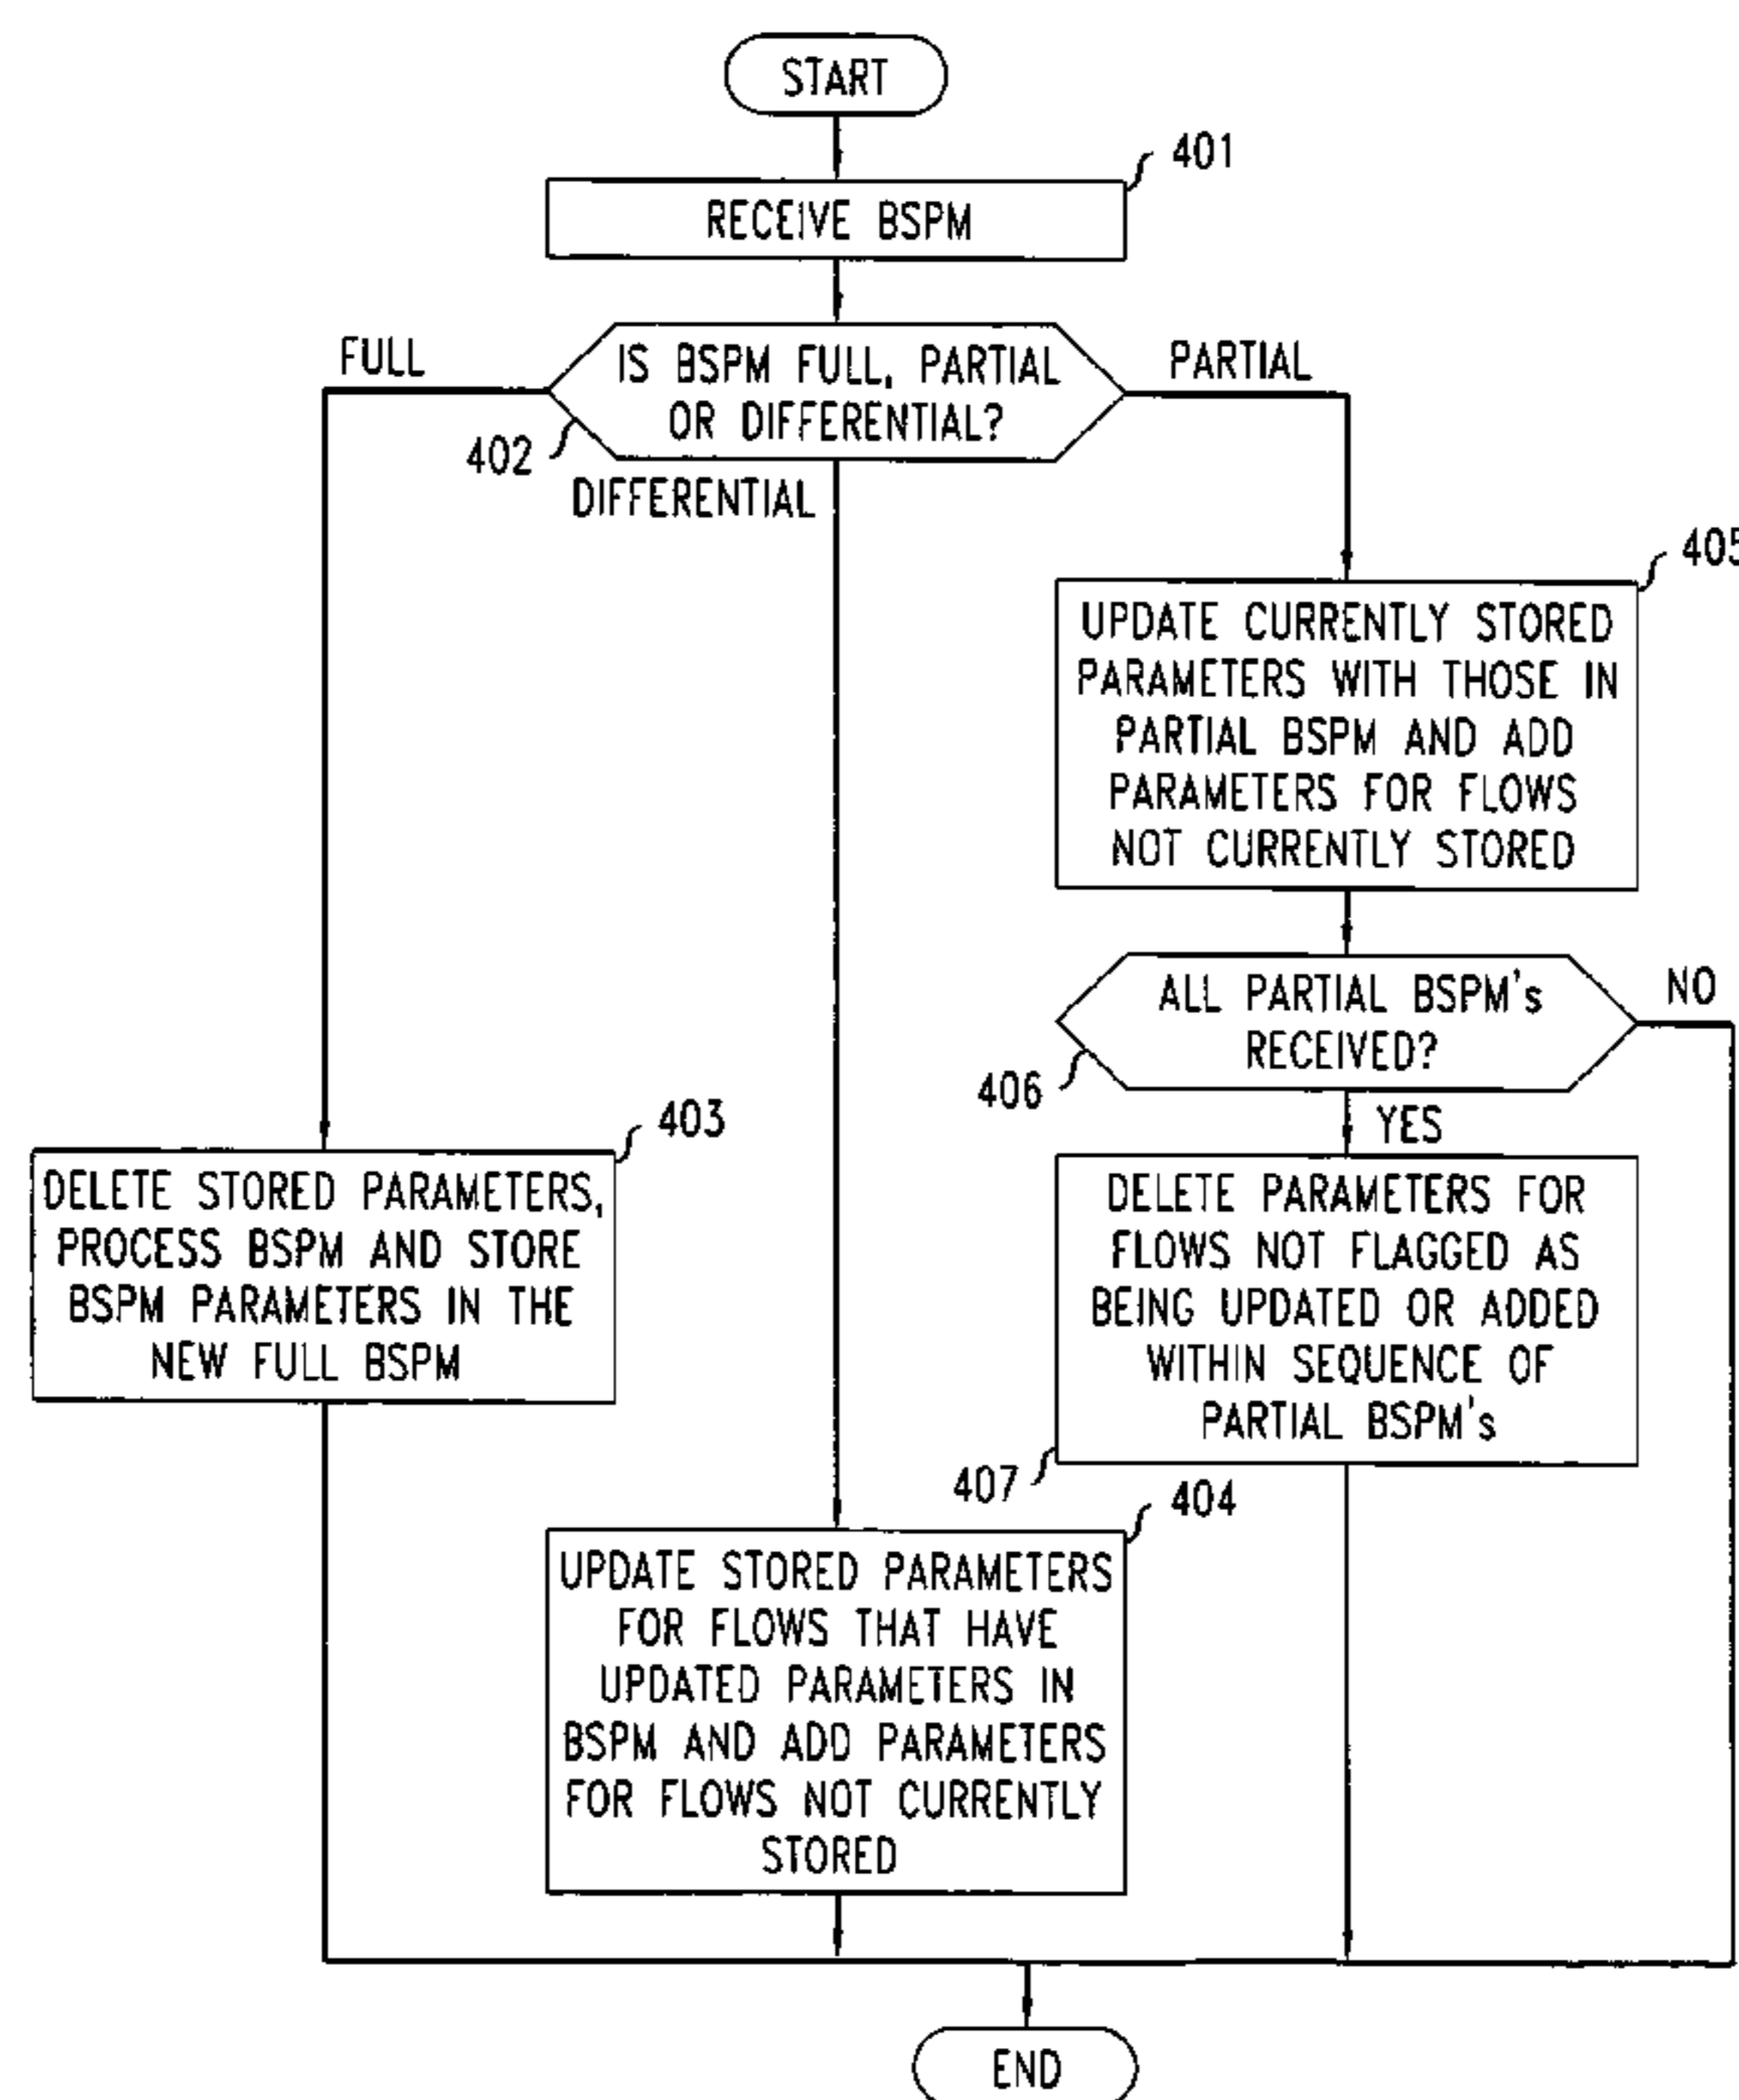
START

401

RECEIVE BSPM

FULL

IS BSPM FULL, PARTIAL OR DIFFERENTIAL?

PARTIAL

402

DIFFERENTIAL

405

UPDATE CURRENTLY STORED PARAMETERS WITH THOSE IN PARTIAL BSPM AND ADD PARAMETERS FOR FLOWS NOT CURRENTLY STORED

ALL PARTIAL BSPM's RECEIVED?

NO

406

YES

403

DELETE STORED PARAMETERS, PROCESS BSPM AND STORE BSPM PARAMETERS IN THE NEW FULL BSPM

DELETE PARAMETERS FOR FLOWS NOT FLAGGED AS BEING UPDATED OR ADDED WITHIN SEQUENCE OF PARTIAL BSPM's

407

404

UPDATE STORED PARAMETERS FOR FLOWS THAT HAVE UPDATED PARAMETERS IN BSPM AND ADD PARAMETERS FOR FLOWS NOT CURRENTLY STORED

END